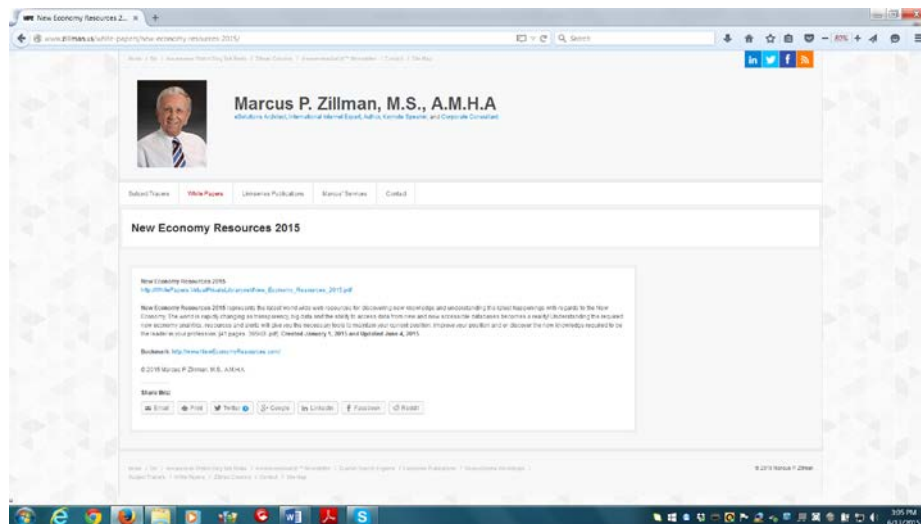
New Economy Resources 2... ×

www.zillman.us/white-papers/new-economy-resources-2015/

Search

80%

Marcus P. Zillman, M.S., A.M.H.A

eSolutions Architect, International Internet Expert, Author, Keynote Speaker, and Corporate Consultant

Subject Tracers | White Papers | Literature Publications | Marcus' Services | Contact

New Economy Resources 2015

New Economy Resources 2015
http://WhitePapers.VirtualPrivateLibrary.net/New_Economy_Resources_2015.pdf

New Economy Resources 2015 represents the latest world wide web resources for discovering new knowledge and understanding the latest happenings with regards to the New Economy. The world is rapidly changing as transparency, big data and the ability to access data from new and now accessible databases becomes a reality! Understanding the required new economy and thus resources and alerts will give you the necessary tools to maintain your current position, improve your position and or discover the new knowledge required to be the leader in your profession. (47 pages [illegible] pdf) Created January 1, 2015 and Updated June 4, 2015.

Bookmark: http://www.NewEconomyResources.com/

© 2015 Marcus P. Zillman, M.S., A.M.H.A.

Share this:

Email | Print | Twitter | Google | LinkedIn | Facebook | Reddit

© 2015 Marcus P. Zillman

3:05 PM